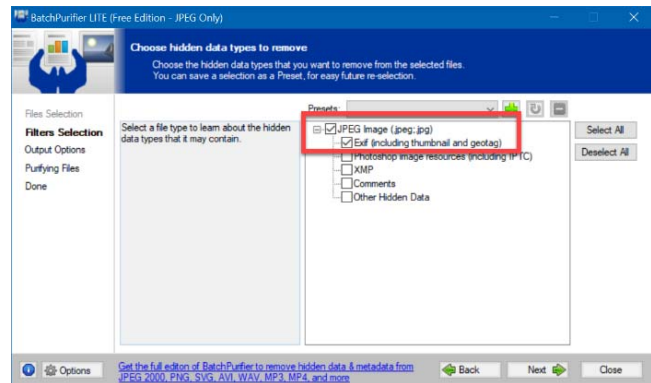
BatchPurifier LITE (Free Edition - JPEG Only)

Choose hidden data types to remove

Choose the hidden data types that you want to remove from the selected files. You can save a selection as a Preset, for easy future re-selection.

Files Selection
Filters Selection
Output Options
Purifying Files
Done

Presets:

Select a file type to learn about the hidden data types that it may contain.

JPEG Image (.jpeg;.jpg)
Exif (including thumbnail and geotag)
Photoshop image resources (including IPTC)
XMP
Comments
Other Hidden Data

Select All
Deselect All

Options
Get the full editon of BatchPurifier to remove hidden data & metadata from JPEG 2000, PNG, SVG, AVI, WAV, MP3, MP4, and more
Back
Next
Close